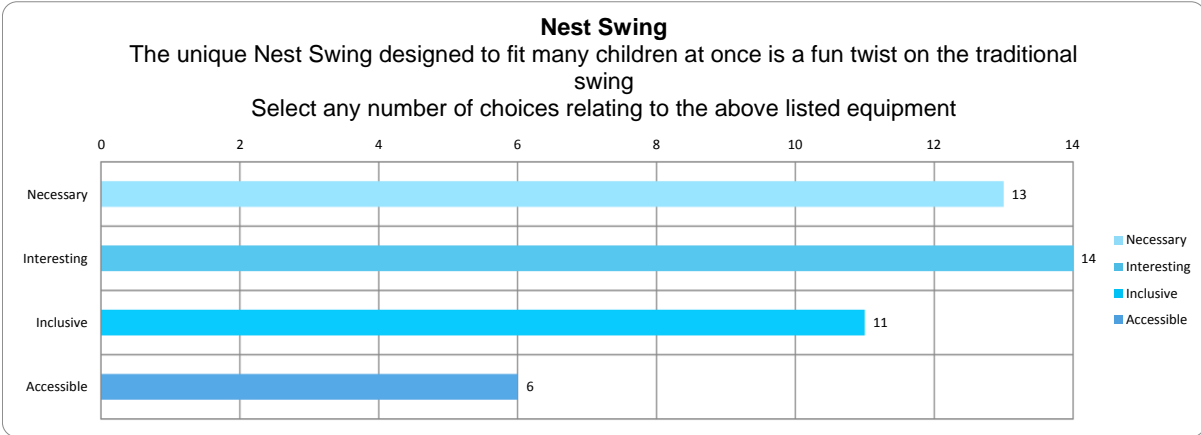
**Nest Swing**
The unique Nest Swing designed to fit many children at once is a fun twist on the traditional swing
Select any number of choices relating to the above listed equipment

0 2 4 6 8 10 12 14

Necessary 13
Interesting 14
Inclusive 11
Accessible 6

Necessary
Interesting
Inclusive
Accessible